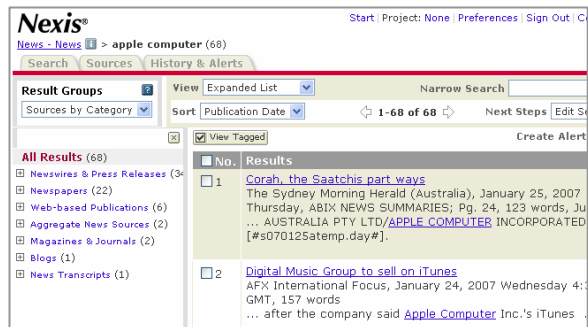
Nexis®

Start | Project: None | Preferences | Sign Out | C

News - News > apple computer (68)

Search | Sources | History & Alerts

Result Groups

Sources by Category

View Expanded List

Narrow Search

Sort Publication Date

1-68 of 68

Next Steps Edit S

View Tagged

Create Alert

All Results (68)

Newswires & Press Releases (3

Newspapers (22)

Web-based Publications (6)

Aggregate News Sources (2)

Magazines & Journals (2)

Blogs (1)

News Transcripts (1)

No. | Results

1 Corah, the Saatchis part ways
The Sydney Morning Herald (Australia), January 25, 2007
Thursday, ABIX NEWS SUMMARIES; Pg. 24, 123 words, Ju
... AUSTRALIA PTY LTD/APPLE COMPUTER INCORPORATED
[#s070125atemp.day#].

2 Digital Music Group to sell on iTunes
AFX International Focus, January 24, 2007 Wednesday 4:
GMT, 157 words
... after the company said Apple Computer Inc.'s iTunes